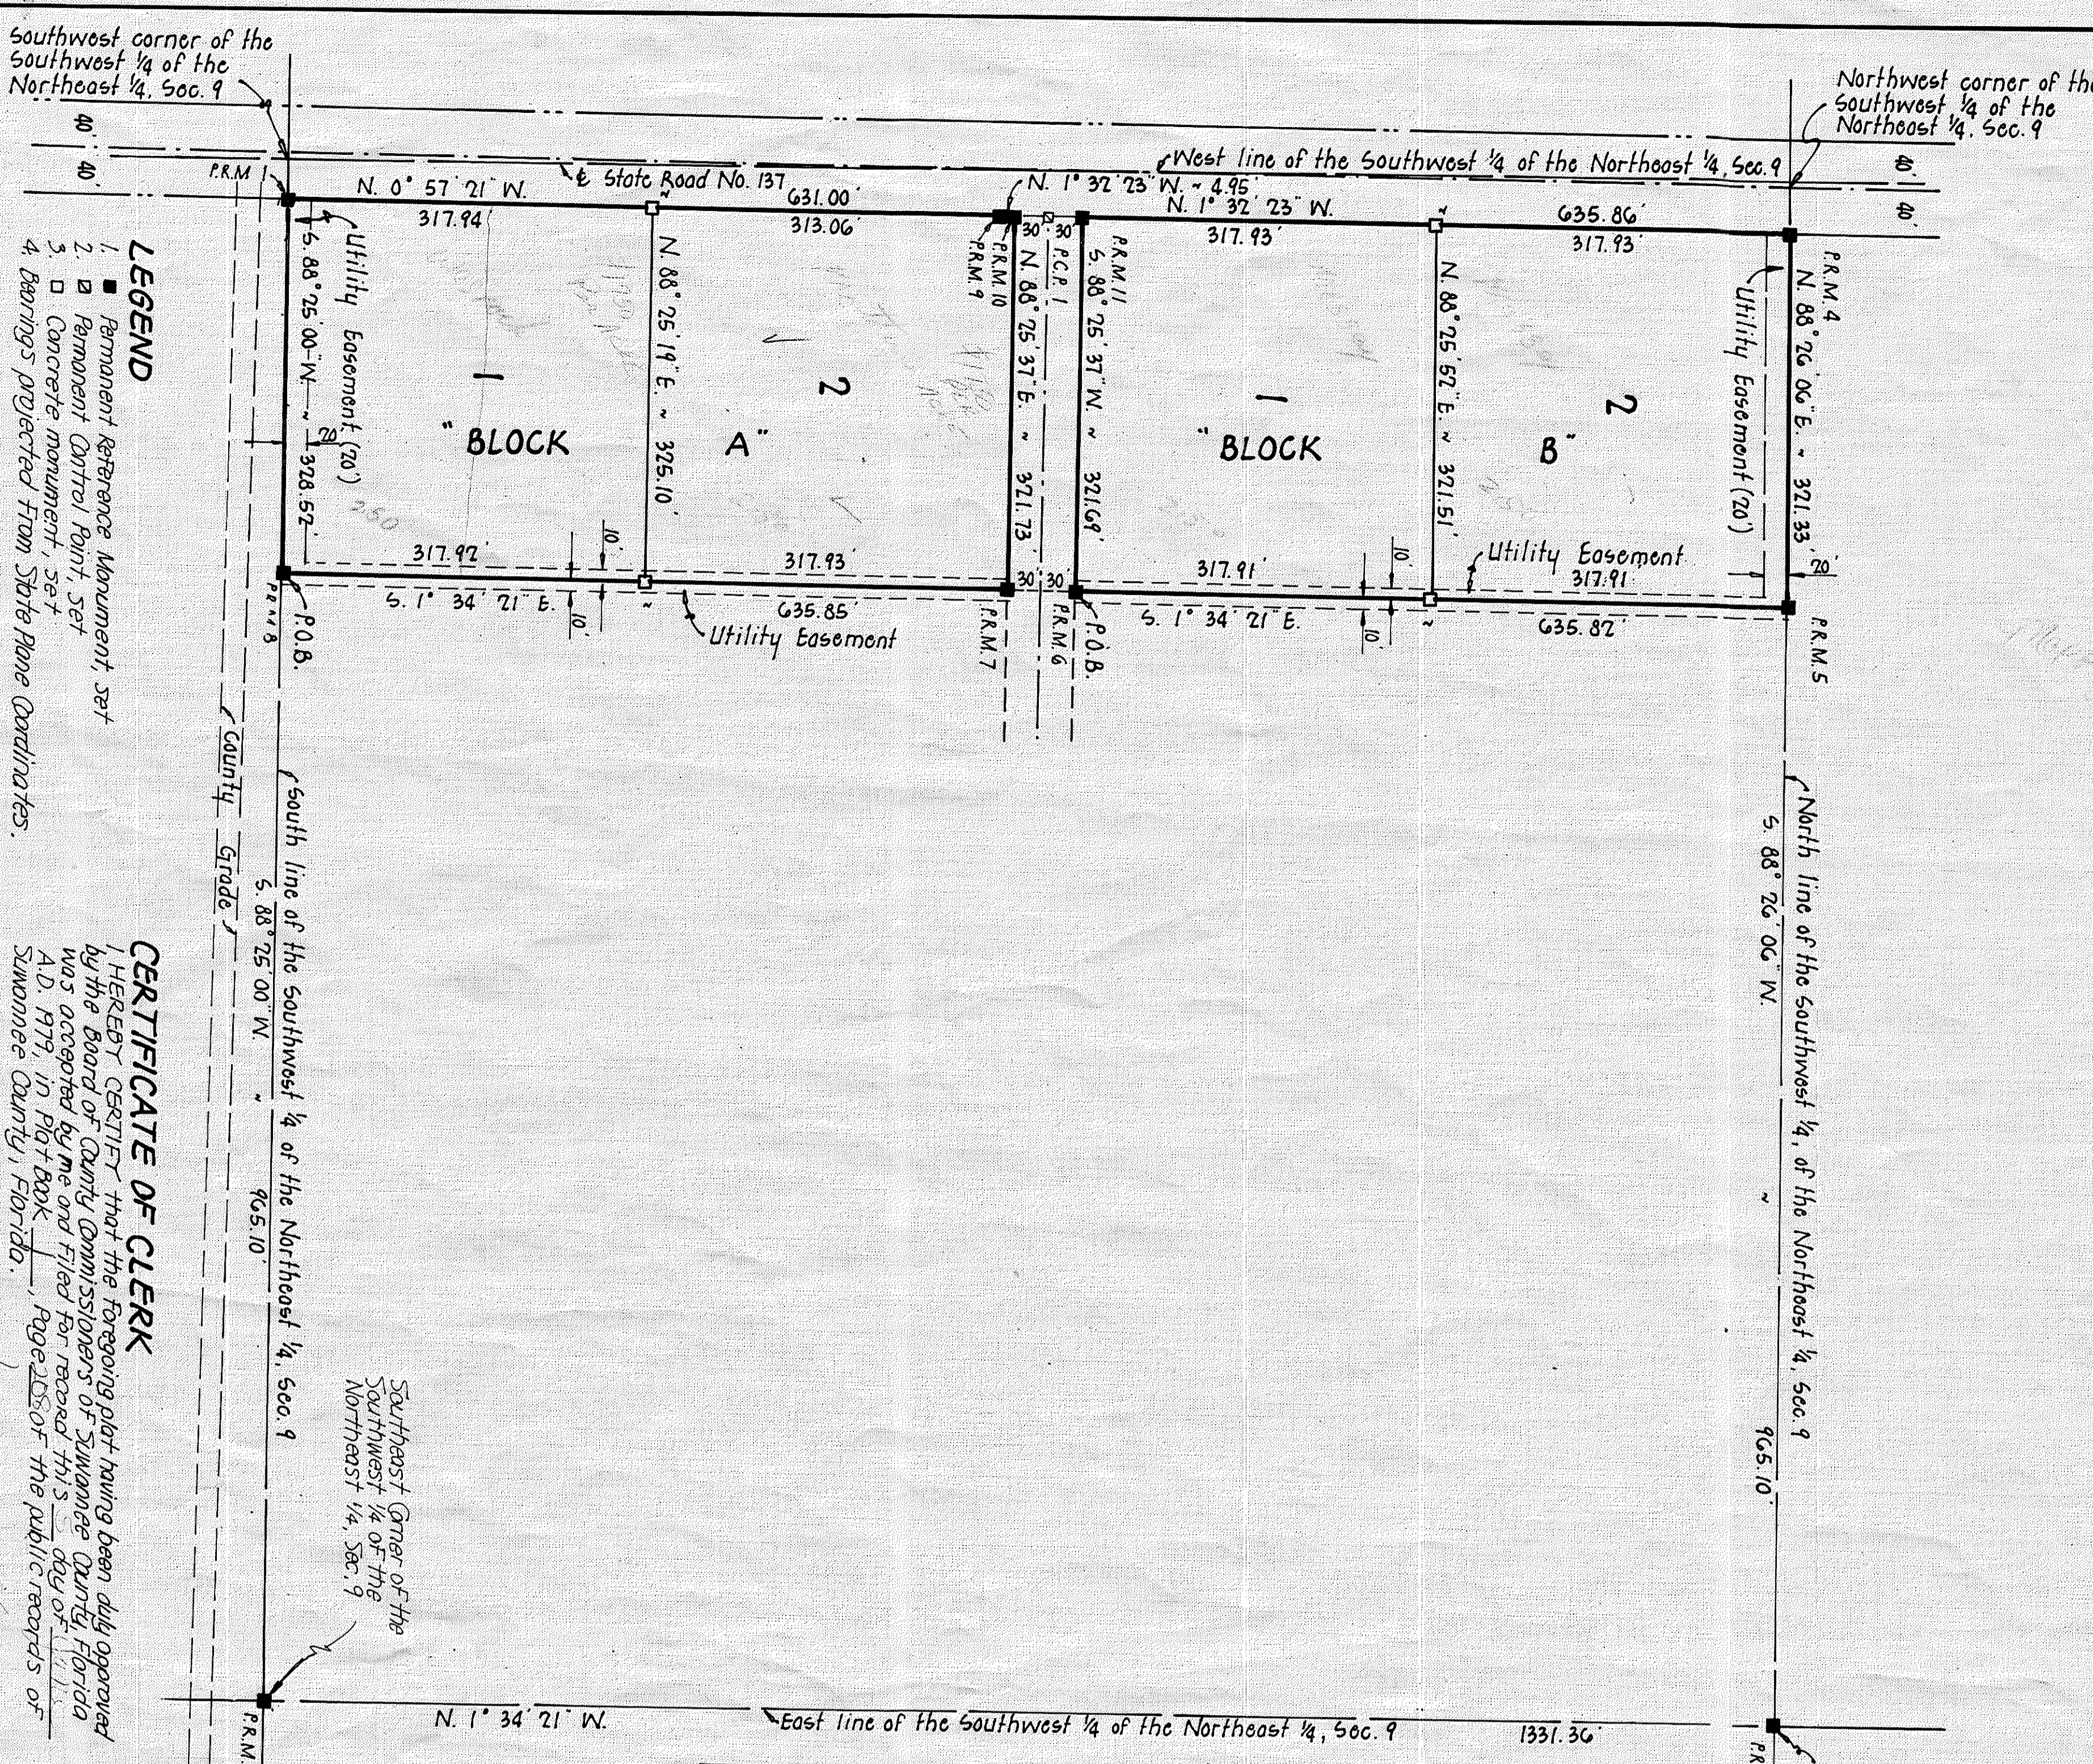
Southwest corner of the Southwest ¼ of the Northeast ¼, Sec. 9

Northwest corner of the Southwest ¼ of the Northeast ¼, Sec. 9

40'

40'

40'

40'

P.R.M. 1

West line of the Southwest ¼ of the Northeast ¼, Sec. 9

N. 0° 57' 21" W.

℄ State Road No. 137

631.00'

N. 1° 32' 23" W. ~ 4.95'

N. 1° 32' 23" W.

635.86'

317.94'

313.06'

317.93'

317.93'

S. 88° 25' 00" W. ~ 328.57'

Utility Easement (20')

N. 88° 25' 19" E. ~ 325.10

P.R.M. 10

P.R.M. 9

P.C.P. 1

N. 88° 25' 37" E. ~ 321.73

P.R.M. 11

S. 88° 25' 37" W. ~ 321.69'

N. 88° 25' 57" E. ~ 321.51'

P.R.M. 4

N. 88° 26' 06" E. ~ 321.33'

Utility Easement (20')

1

2

1

2

"BLOCK A"

"BLOCK B"

30' 30'

30' 30'

20'

20'

10'

10'

10'

10'

317.92'

317.93'

317.91'

317.91'

Utility Easement

S. 1° 34' 21" E.

635.85'

S. 1° 34' 21" E.

635.82'

P.R.M. 8

P.O.B.

Utility Easement

P.R.M. 7

P.R.M. 6

P.O.B.

P.R.M. 5

LEGEND
1. ■ Permanent Reference Monument, set
2. ⊠ Permanent Control Point, set
3. □ Concrete monument, set
4. Bearings projected from State Plane Coordinates.

County Grade

South line of the Southwest ¼ of the Northeast ¼, Sec. 9

S. 88° 25' 00" W. ~ 965.10'

North line of the Southwest ¼ of the Northeast ¼, Sec. 9

S. 88° 26' 06" W. ~ 965.10'

CERTIFICATE OF CLERK
I, HEREBY CERTIFY that the foregoing plat having been duly approved by the Board of County Commissioners of Suwannee County, Florida was accepted by me and filed for record this ___ day of ___ A.D. 1979, in Plat Book ___, Page 258 of the public records of Suwannee County, Florida.

Southeast Corner of the Southwest ¼ of the Northeast ¼, Sec. 9

P.R.M.

N. 1° 34' 21" W.

East line of the Southwest ¼ of the Northeast ¼, Sec. 9

1331.36'

P.R.